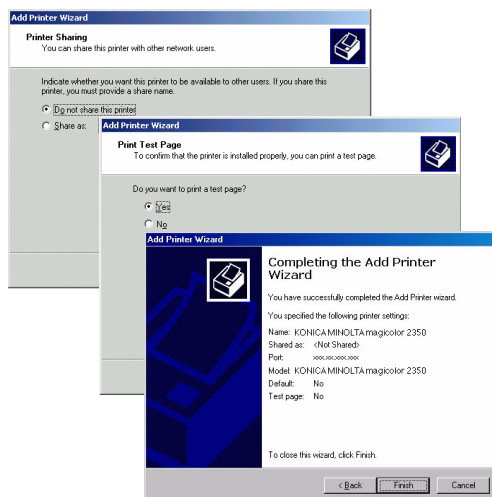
Add Printer Wizard

Printer Sharing
You can share this printer with other network users.

Indicate whether you want this printer to be available to other users. If you share this printer, you must provide a share name.

Do not share this printer

Share as:

Add Printer Wizard

Print Test Page
To confirm that the printer is installed properly, you can print a test page.

Do you want to print a test page?

Yes

No

Add Printer Wizard

Completing the Add Printer Wizard

You have successfully completed the Add Printer wizard.

You specified the following printer settings:

Name: KONICA MINOLTA magicolor 2350
Shared as: <Not Shared>
Port: xxx.xxx.xxx.xxx
Model: KONICA MINOLTA magicolor 2350
Default: No
Test page: No

To close this wizard, click Finish.

< Back Finish Cancel